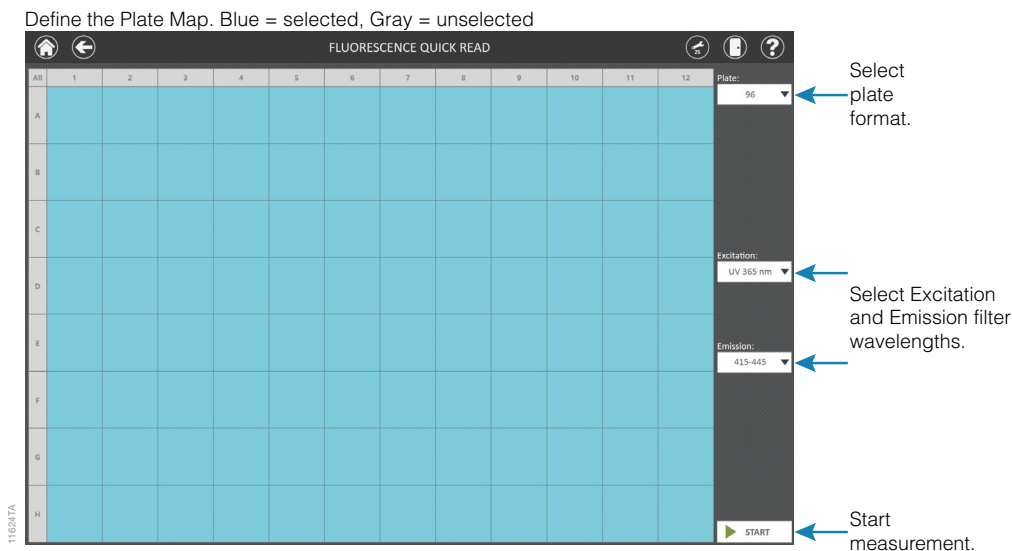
Define the Plate Map. Blue = selected, Gray = unselected

FLUORESCENCE QUICK READ

| All | 1 | 2 | 3 | 4 | 5 | 6 | 7 | 8 | 9 | 10 | 11 | 12 |
|---|---|---|---|---|---|---|---|---|---|---|---|---|
| A | | | | | | | | | | | | |
| B | | | | | | | | | | | | |
| C | | | | | | | | | | | | |
| D | | | | | | | | | | | | |
| E | | | | | | | | | | | | |
| F | | | | | | | | | | | | |
| G | | | | | | | | | | | | |
| H | | | | | | | | | | | | |

Plate:
96

Select plate format.

Excitation:
UV 365 nm

Select Excitation and Emission filter wavelengths.

Emission:
415-445

START

Start measurement.

11624TA